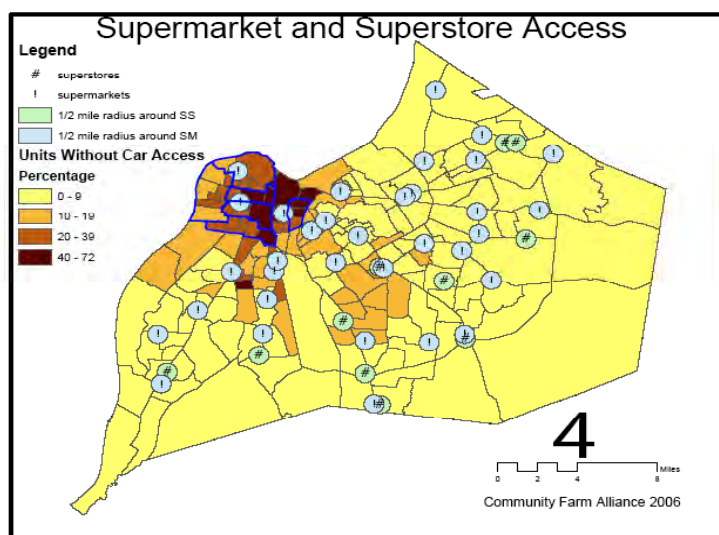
Supermarket and Superstore Access

Legend

# superstores

! supermarkets

1/2 mile radius around SS

1/2 mile radius around SM

Units Without Car Access

Percentage

0 - 9

10 - 19

20 - 39

40 - 72

4

0 2 4 8 Miles

Community Farm Alliance 2006